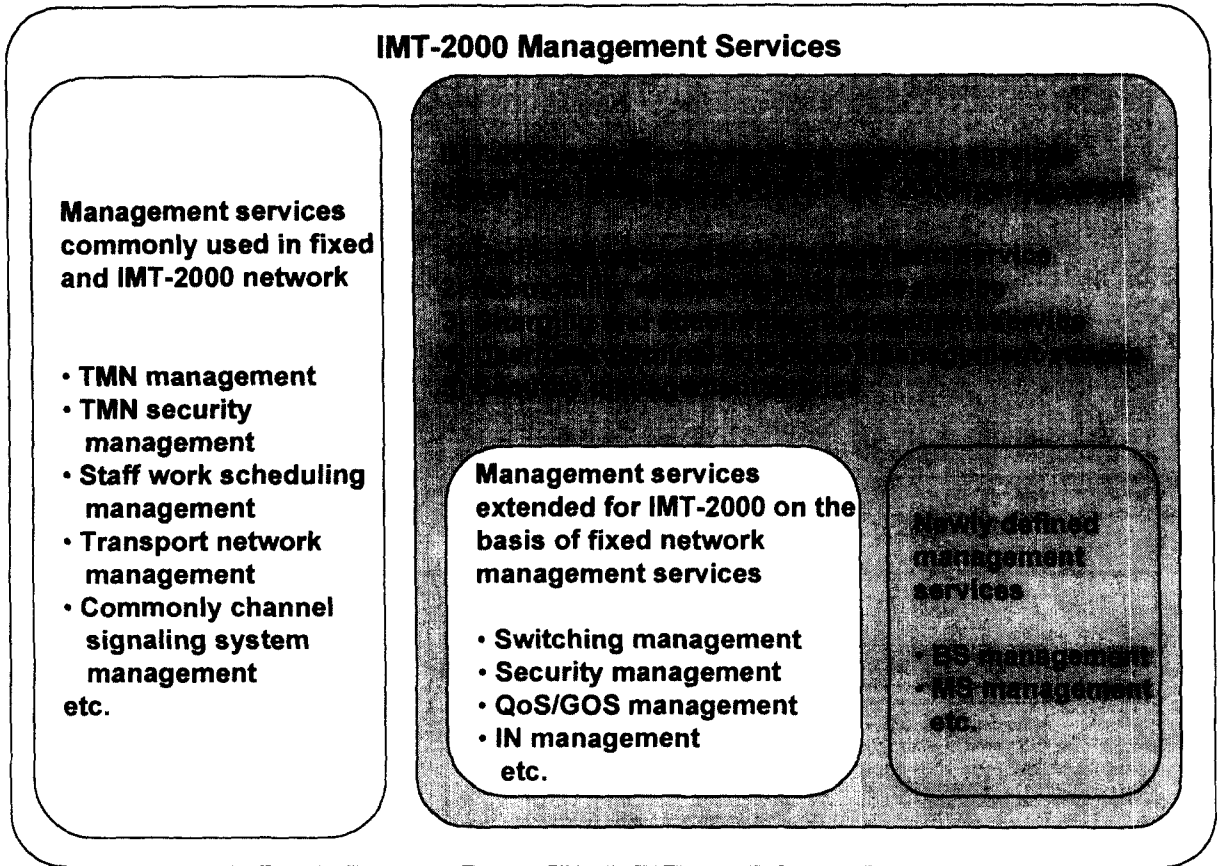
IMT-2000 Management Services

Management services commonly used in fixed and IMT-2000 network

• TMN management
• TMN security management
• Staff work scheduling management
• Transport network management
• Commonly channel signaling system management
etc.

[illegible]

Management services extended for IMT-2000 on the basis of fixed network management services

• Switching management
• Security management
• QoS/GOS management
• IN management
etc.

Newly defined management services

• BS management
• MS management
etc.